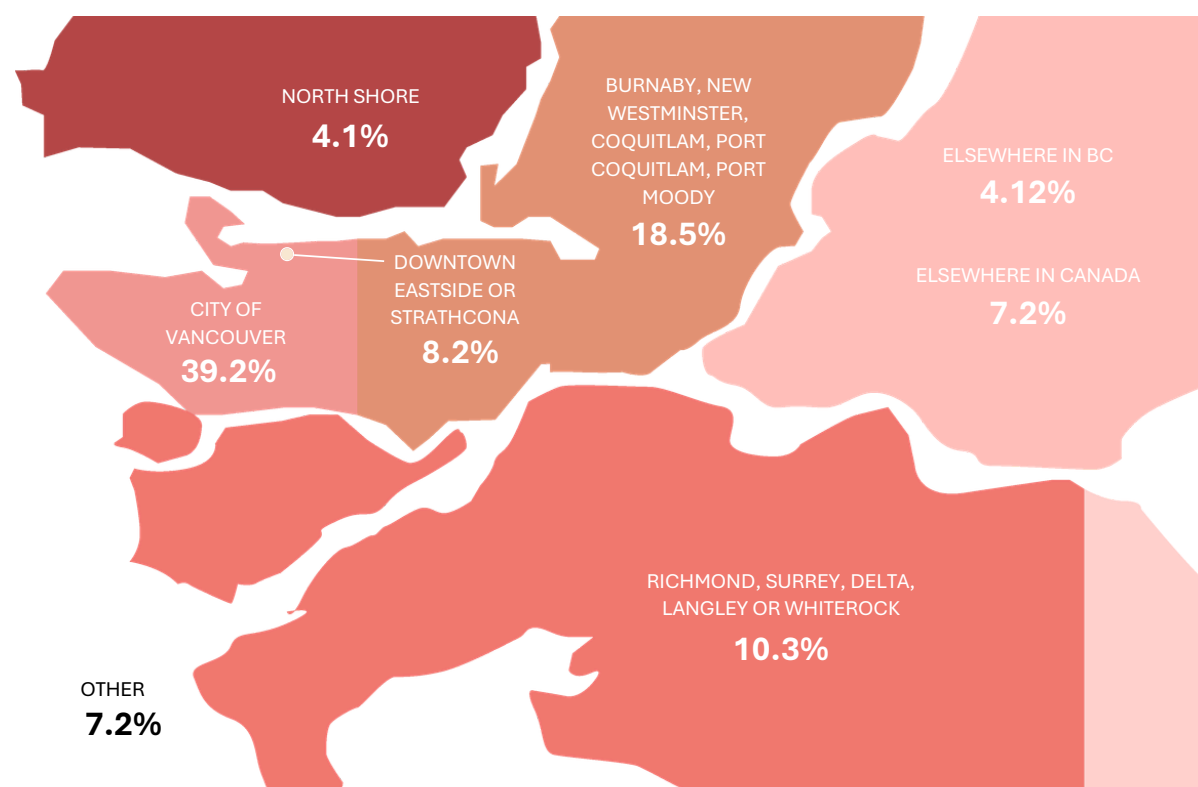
NORTH SHORE
4.1%

BURNABY, NEW WESTMINSTER, COQUITLAM, PORT COQUITLAM, PORT MOODY
18.5%

ELSEWHERE IN BC
4.12%

ELSEWHERE IN CANADA
7.2%

DOWNTOWN EASTSIDE OR STRATHCONA
8.2%

CITY OF VANCOUVER
39.2%

RICHMOND, SURREY, DELTA, LANGLEY OR WHITEROCK
10.3%

OTHER
7.2%